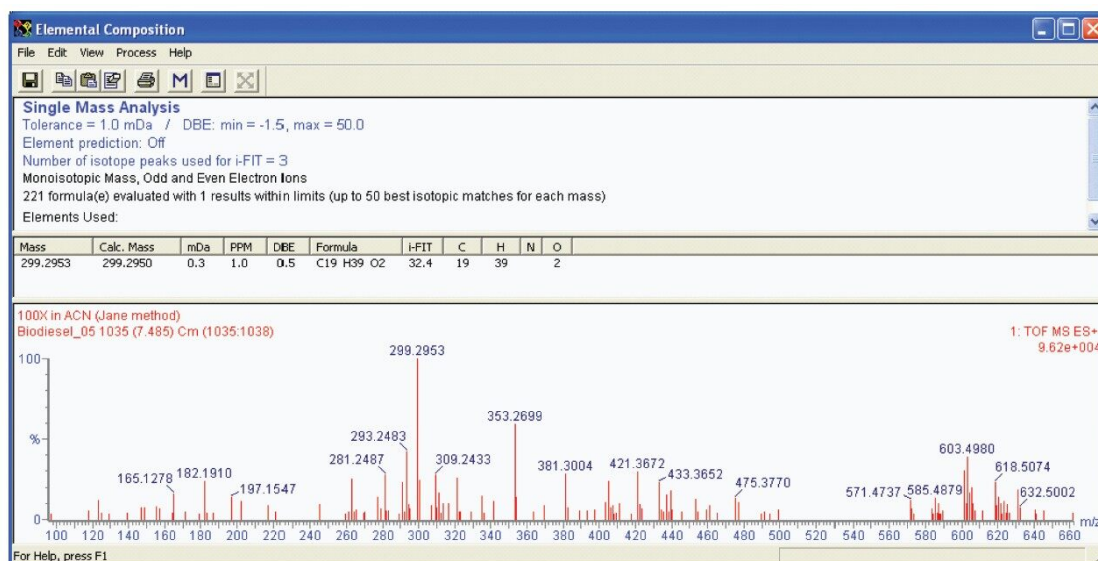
Elemental Composition

File Edit View Process Help

M

Single Mass Analysis
Tolerance = 1.0 mDa / DBE: min = -1.5, max = 50.0
Element prediction: Off
Number of isotope peaks used for i-FIT = 3
Monoisotopic Mass, Odd and Even Electron Ions
221 formula(e) evaluated with 1 results within limits (up to 50 best isotopic matches for each mass)
Elements Used:

| Mass | Calc. Mass | mDa | PPM | DBE | Formula | i-FIT | C | H | N | O |
|---|---|---|---|---|---|---|---|---|---|---|
| 299.2953 | 299.2950 | 0.3 | 1.0 | 0.5 | C19 H39 O2 | 32.4 | 19 | 39 | | 2 |

100X in ACN (Jane method)
Biodiesel_05 1035 (7.485) Cm (1035:1038)

1: TOF MS ES+
9.62e+004

100
%
0

299.2953
353.2699
293.2483
281.2487
309.2433
381.3004
421.3672
433.3652
475.3770
165.1278
182.1910
197.1547
603.4980
618.5074
571.4737
585.4879
632.5002

100 120 140 160 180 200 220 240 260 280 300 320 340 360 380 400 420 440 460 480 500 520 540 560 580 600 620 640 660 m/z

For Help, press F1